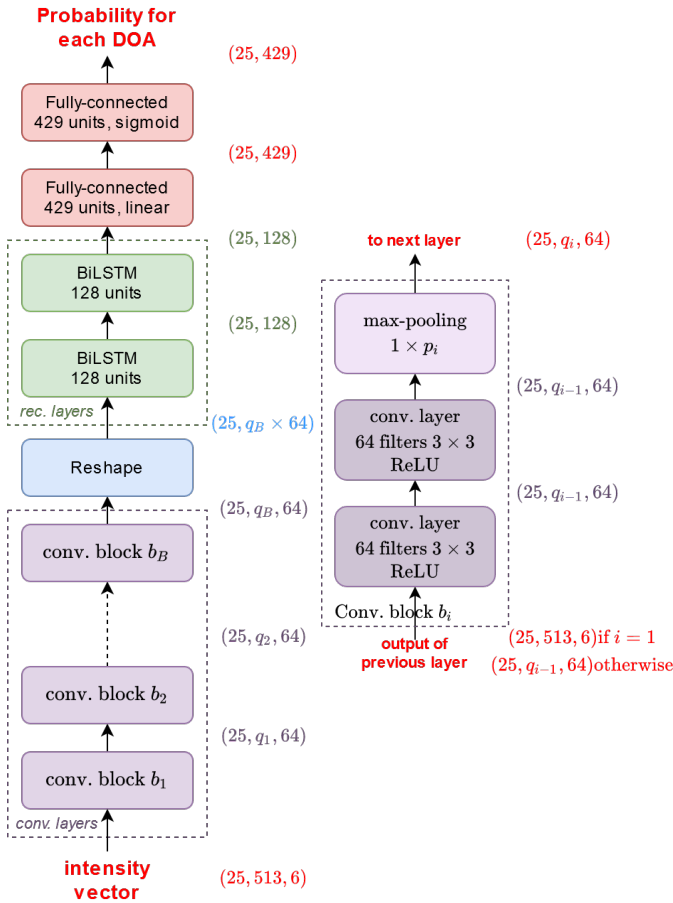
Probability for each DOA

$(25, 429)$

Fully-connected 429 units, sigmoid

$(25, 429)$

Fully-connected 429 units, linear

$(25, 128)$

BiLSTM 128 units

$(25, 128)$

BiLSTM 128 units

rec. layers

$(25, q_B \times 64)$

Reshape

$(25, q_B, 64)$

conv. block $b_B$

$(25, q_2, 64)$

conv. block $b_2$

$(25, q_1, 64)$

conv. block $b_1$

conv. layers

intensity vector

$(25, 513, 6)$

to next layer

$(25, q_i, 64)$

max-pooling $1 \times p_i$

$(25, q_{i-1}, 64)$

conv. layer 64 filters $3 \times 3$ ReLU

$(25, q_{i-1}, 64)$

conv. layer 64 filters $3 \times 3$ ReLU

Conv. block $b_i$

output of previous layer

$(25, 513, 6)$if $i = 1$

$(25, q_{i-1}, 64)$otherwise